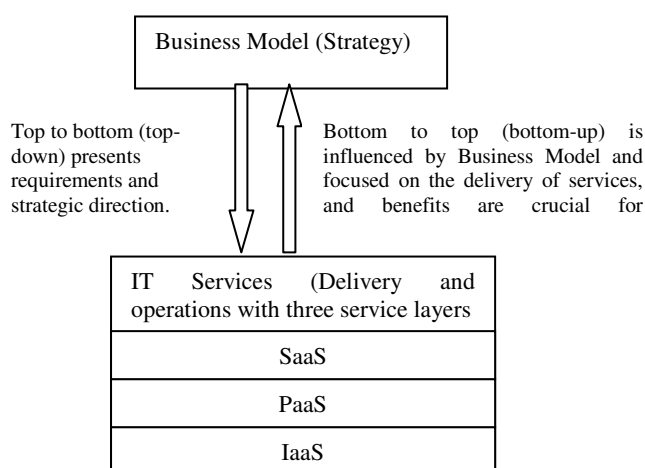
Business Model (Strategy)

Top to bottom (top-down) presents requirements and strategic direction.

Bottom to top (bottom-up) is influenced by Business Model and focused on the delivery of services, and benefits are crucial for

IT Services (Delivery and operations with three service layers

SaaS

PaaS

IaaS